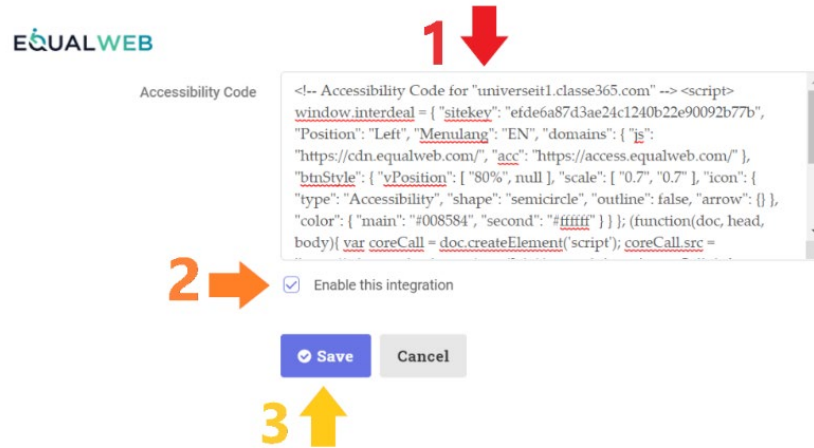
EQUALWEB

1

Accessibility Code

<!-- Accessibility Code for "universeit1.classe365.com" --> <script> window.interdeal = { "sitekey": "efde6a87d3ae24c1240b22e90092b77b", "Position": "Left", "Menulang": "EN", "domains": { "js": "https://cdn.equalweb.com/", "acc": "https://access.equalweb.com/" }, "btnStyle": { "vPosition": [ "80%", null ], "scale": [ "0.7", "0.7" ], "icon": { "type": "Accessibility", "shape": "semicircle", "outline": false, "arrow": {} }, "color": { "main": "#008584", "second": "#ffffff" } } }; (function(doc, head, body){ var coreCall = doc.createElement('script'); coreCall.src = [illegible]

2

Enable this integration

Save

Cancel

3